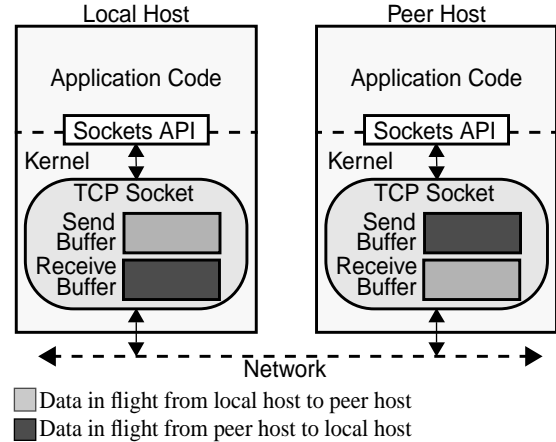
Local Host

Application Code

Sockets API

Kernel

TCP Socket

Send Buffer

Receive Buffer

Peer Host

Application Code

Sockets API

Kernel

TCP Socket

Send Buffer

Receive Buffer

Network

Data in flight from local host to peer host

Data in flight from peer host to local host